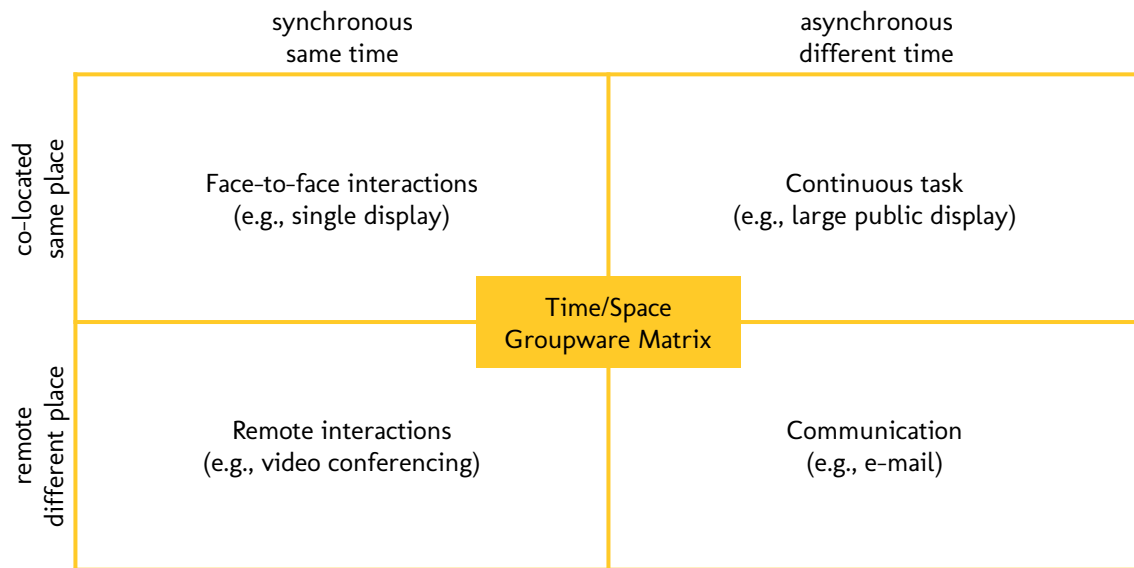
| | synchronous same time | asynchronous different time |
|---|---|---|
| co-located same place | Face-to-face interactions (e.g., single display) | Continuous task (e.g., large public display) |
| remote different place | Remote interactions (e.g., video conferencing) | Communication (e.g., e-mail) |

Time/Space Groupware Matrix